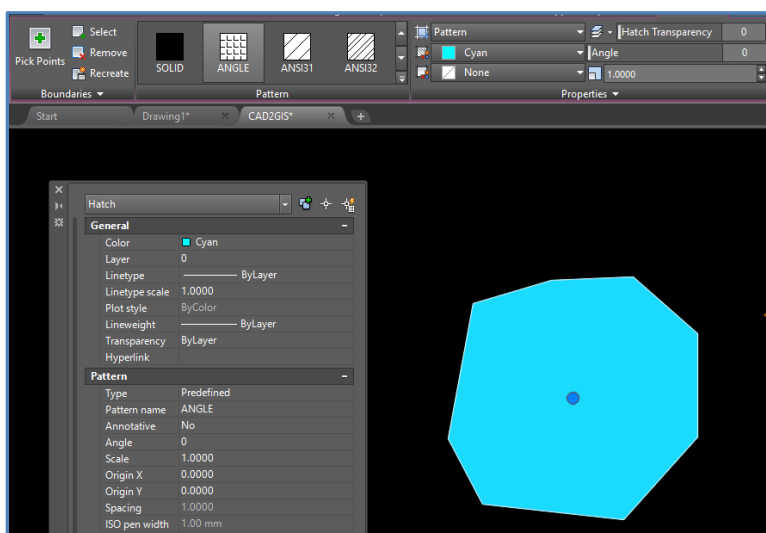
Pick Points
Select
Remove
Recreate
Boundaries ▾
SOLID
ANGLE
ANSI31
ANSI32
Pattern
Pattern
Cyan
None
Hatch Transparency
0
Angle
0
1.0000
Properties ▾
Start
Drawing1*
CAD2GIS*
Hatch
General
Color
Cyan
Layer
0
Linetype
ByLayer
Linetype scale
1.0000
Plot style
ByColor
Lineweight
ByLayer
Transparency
ByLayer
Hyperlink
Pattern
Type
Predefined
Pattern name
ANGLE
Annotative
No
Angle
0
Scale
1.0000
Origin X
0.0000
Origin Y
0.0000
Spacing
1.0000
ISO pen width
1.00 mm